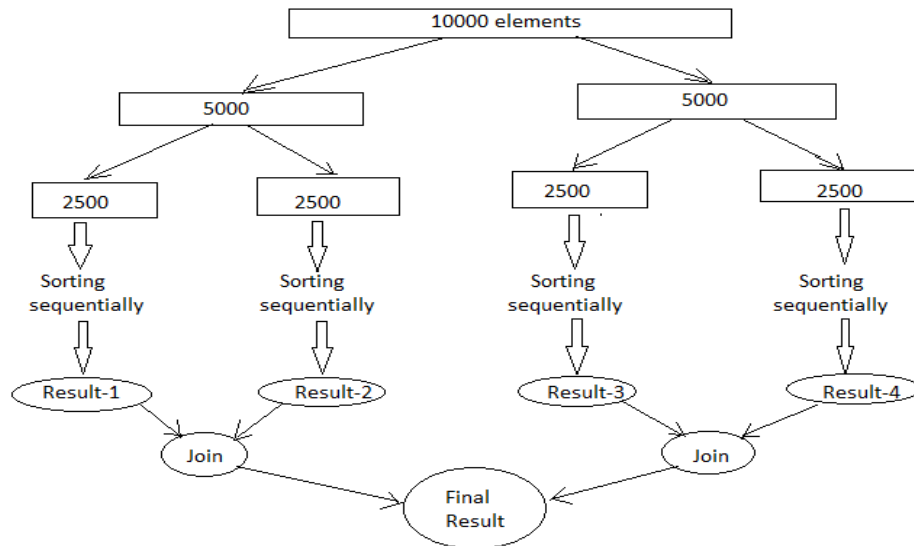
10000 elements

5000

5000

2500

2500

2500

2500

Sorting sequentially

Sorting sequentially

Sorting sequentially

Sorting sequentially

Result-1

Result-2

Result-3

Result-4

Join

Join

Final Result